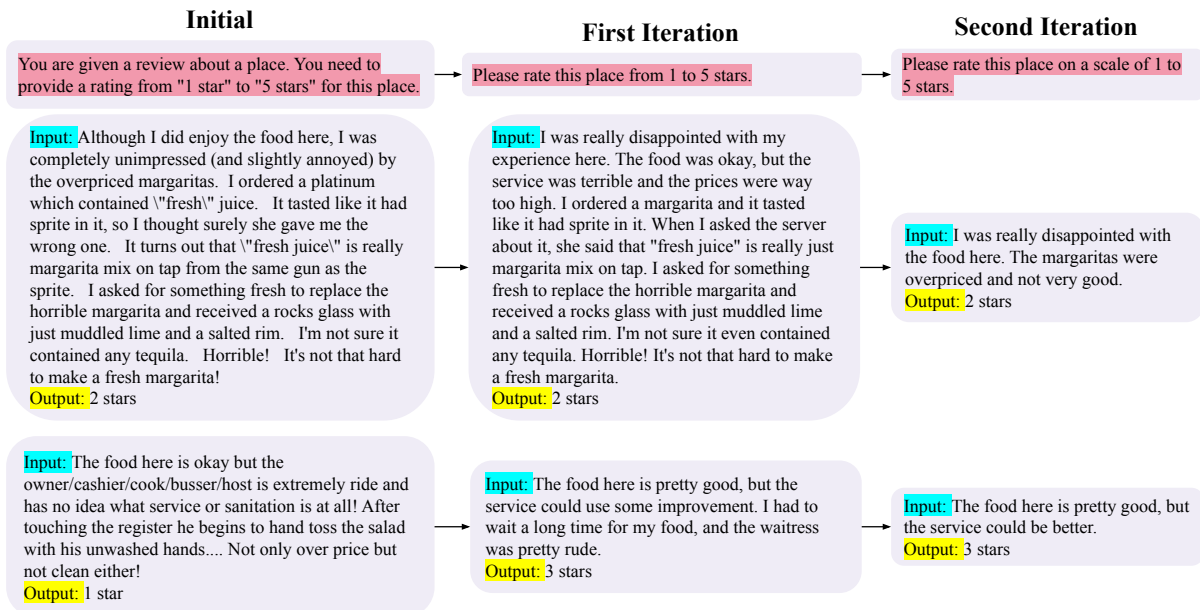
Initial

You are given a review about a place. You need to provide a rating from "1 star" to "5 stars" for this place.

Input: Although I did enjoy the food here, I was completely unimpressed (and slightly annoyed) by the overpriced margaritas. I ordered a platinum which contained \"fresh\" juice. It tasted like it had sprite in it, so I thought surely she gave me the wrong one. It turns out that \"fresh juice\" is really margarita mix on tap from the same gun as the sprite. I asked for something fresh to replace the horrible margarita and received a rocks glass with just muddled lime and a salted rim. I'm not sure it contained any tequila. Horrible! It's not that hard to make a fresh margarita!
Output: 2 stars

Input: The food here is okay but the owner/cashier/cook/busser/host is extremely ride and has no idea what service or sanitation is at all! After touching the register he begins to hand toss the salad with his unwashed hands.... Not only over price but not clean either!
Output: 1 star

First Iteration

Please rate this place from 1 to 5 stars.

Input: I was really disappointed with my experience here. The food was okay, but the service was terrible and the prices were way too high. I ordered a margarita and it tasted like it had sprite in it. When I asked the server about it, she said that "fresh juice" is really just margarita mix on tap. I asked for something fresh to replace the horrible margarita and received a rocks glass with just muddled lime and a salted rim. I'm not sure it even contained any tequila. Horrible! It's not that hard to make a fresh margarita.
Output: 2 stars

Input: The food here is pretty good, but the service could use some improvement. I had to wait a long time for my food, and the waitress was pretty rude.
Output: 3 stars

Second Iteration

Please rate this place on a scale of 1 to 5 stars.

Input: I was really disappointed with the food here. The margaritas were overpriced and not very good.
Output: 2 stars

Input: The food here is pretty good, but the service could be better.
Output: 3 stars